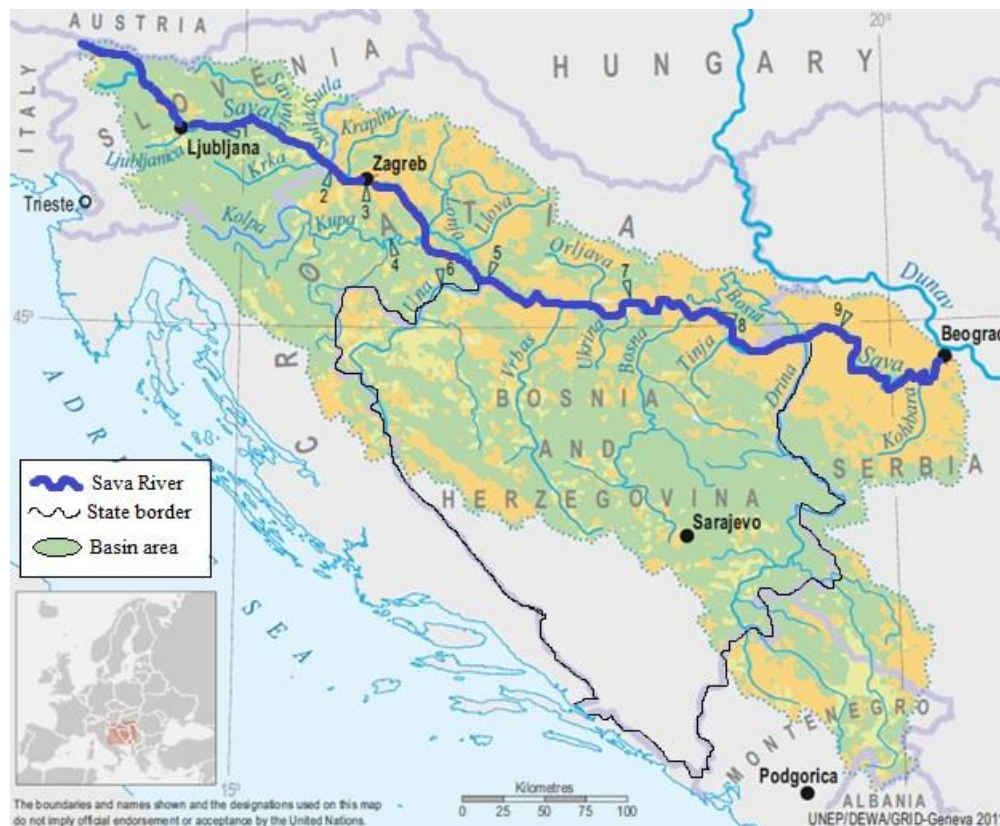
AUSTRIA
SLOVENIA
HUNGARY
ITALY
20°
Sava
Savinja
Sotla/Sutla
Krapina
Ljubljana
Ljubljanica
Krka
Zagreb
Trieste
2
3
Kolpa
Kupa
CROATIA
Glogovnica
Ilova
4
6
5
Orljava
7
Una
Bosna
8
9
Dunav
Beograd
45°
Vrbas
Ukrina
Bosna
Tinja
Drina
Sava
Kolubara
BOSNIA AND HERZEGOVINA
SERBIA
ADRIATIC SEA
Sava River
State border
Basin area
Sarajevo
MONTENEGRO
Podgorica
ALBANIA
15°
Kilometres
0 25 50 75 100
The boundaries and names shown and the designations used on this map do not imply official endorsement or acceptance by the United Nations.
UNEP/DEWA/GRID-Geneva 201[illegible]